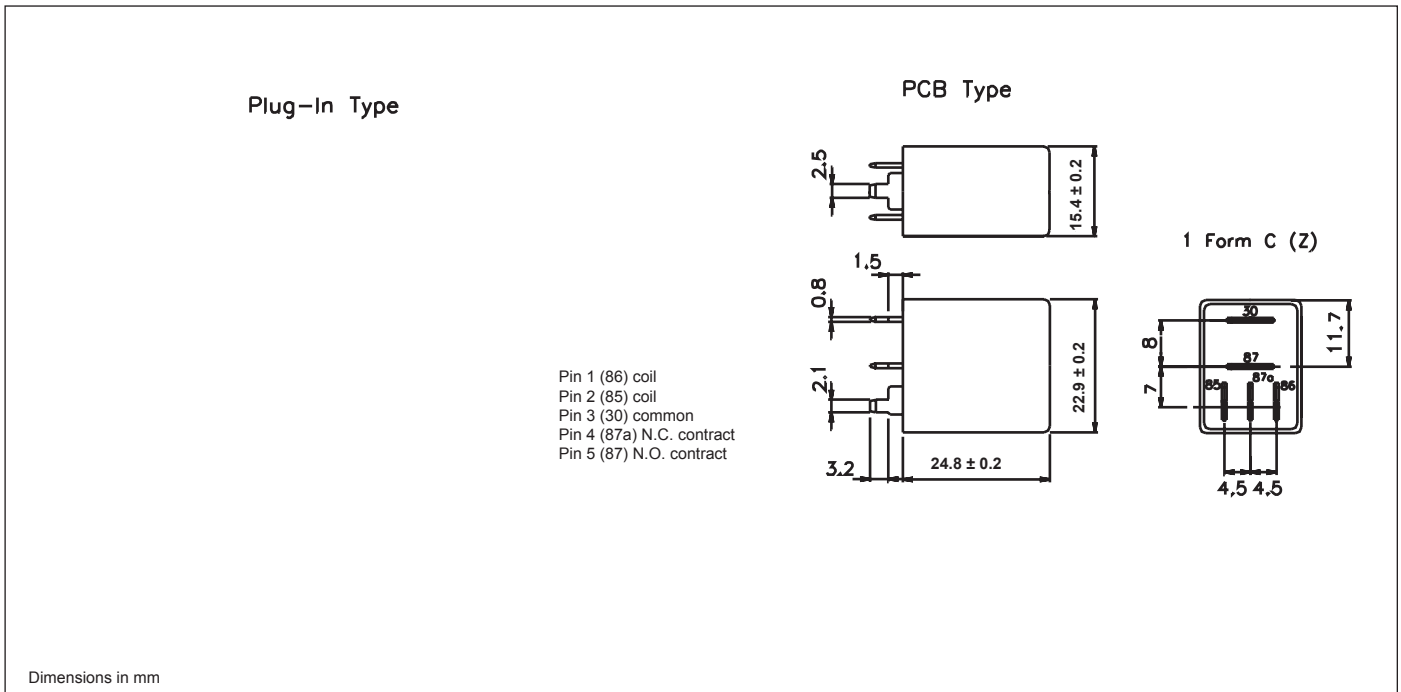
Plug–In Type

PCB Type

2.5

15.4 ± 0.2

1 Form C (Z)

1.5

0.8

2.1

22.9 ± 0.2

3.2

24.8 ± 0.2

30

87

85

87a

86

8

7

11.7

4,5 4,5

Pin 1 (86) coil
Pin 2 (85) coil
Pin 3 (30) common
Pin 4 (87a) N.C. contract
Pin 5 (87) N.O. contract

Dimensions in mm